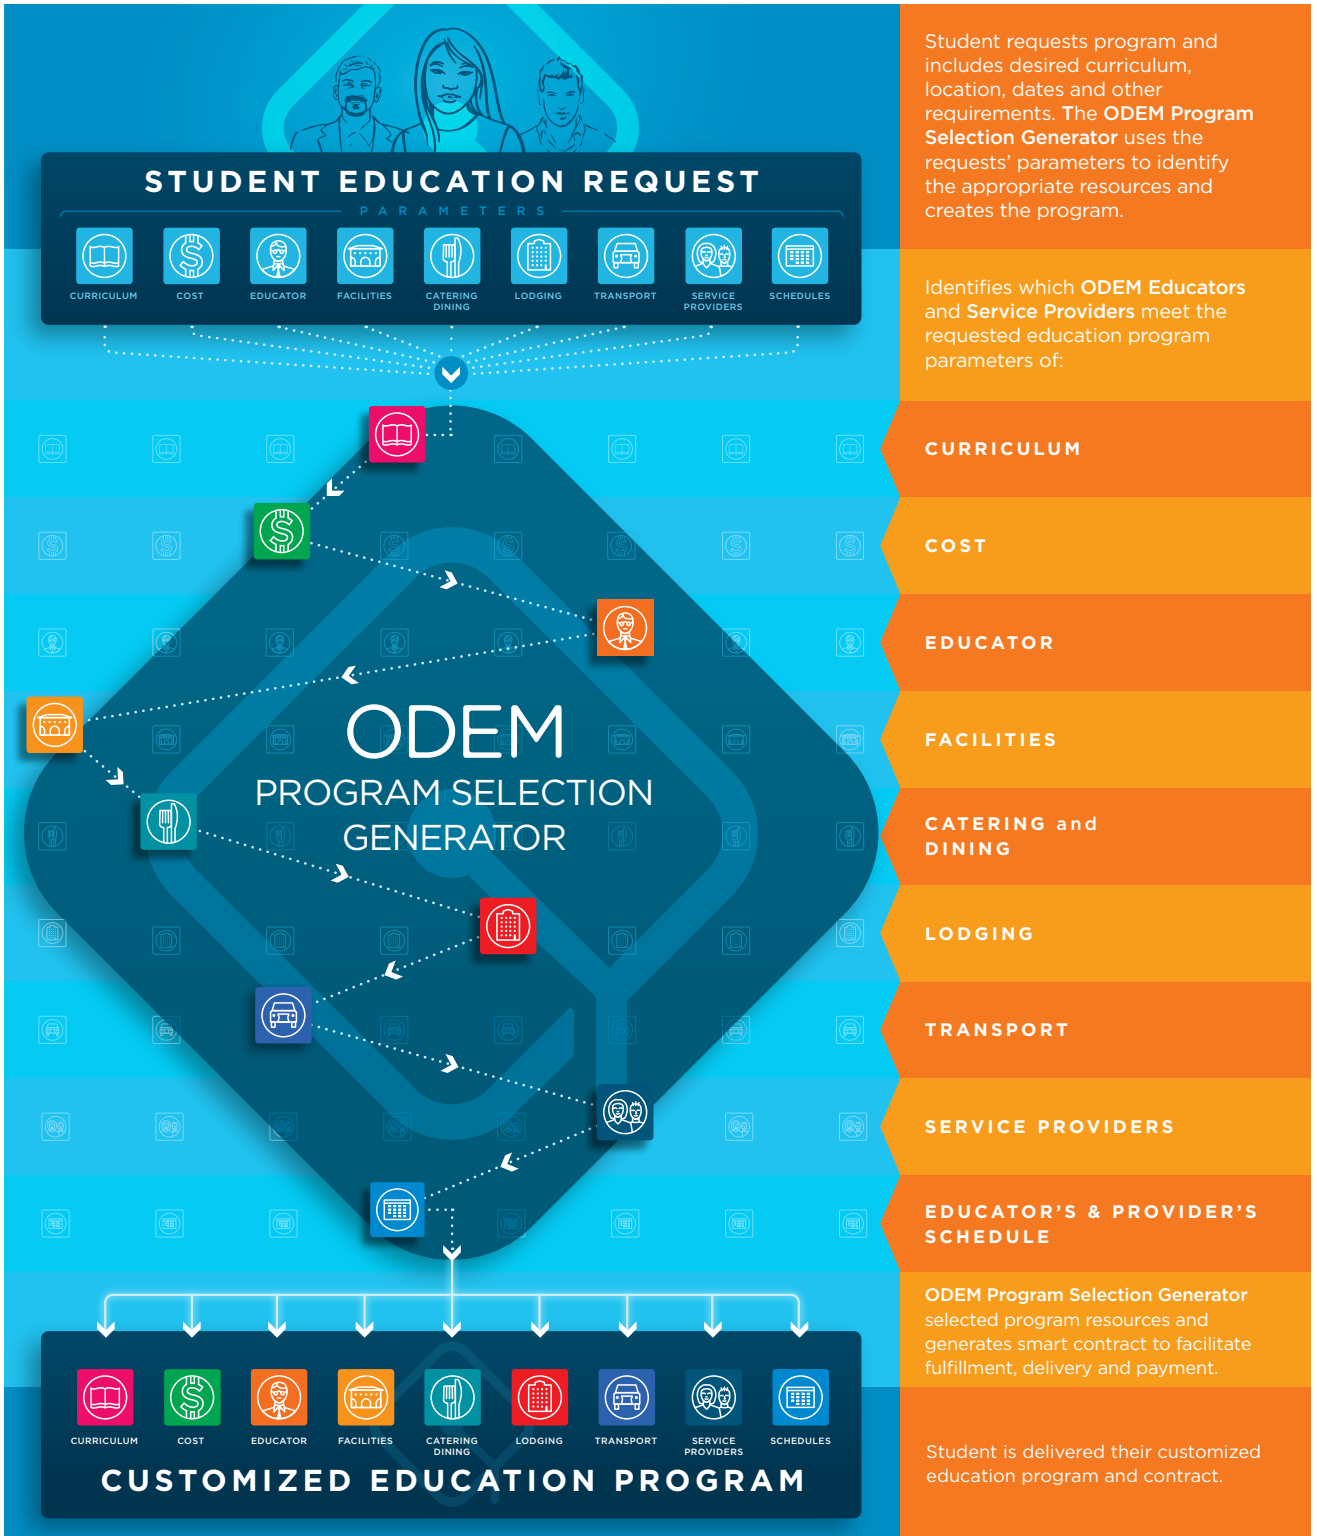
STUDENT EDUCATION REQUEST

PARAMETERS

CURRICULUM
COST
EDUCATOR
FACILITIES
CATERING DINING
LODGING
TRANSPORT
SERVICE PROVIDERS
SCHEDULES

ODEM
PROGRAM SELECTION GENERATOR

CURRICULUM
COST
EDUCATOR
FACILITIES
CATERING DINING
LODGING
TRANSPORT
SERVICE PROVIDERS
SCHEDULES

CUSTOMIZED EDUCATION PROGRAM

Student requests program and includes desired curriculum, location, dates and other requirements. The ODEM Program Selection Generator uses the requests' parameters to identify the appropriate resources and creates the program.

Identifies which ODEM Educators and Service Providers meet the requested education program parameters of:

CURRICULUM

COST

EDUCATOR

FACILITIES

CATERING and DINING

LODGING

TRANSPORT

SERVICE PROVIDERS

EDUCATOR'S & PROVIDER'S SCHEDULE

ODEM Program Selection Generator selected program resources and generates smart contract to facilitate fulfillment, delivery and payment.

Student is delivered their customized education program and contract.